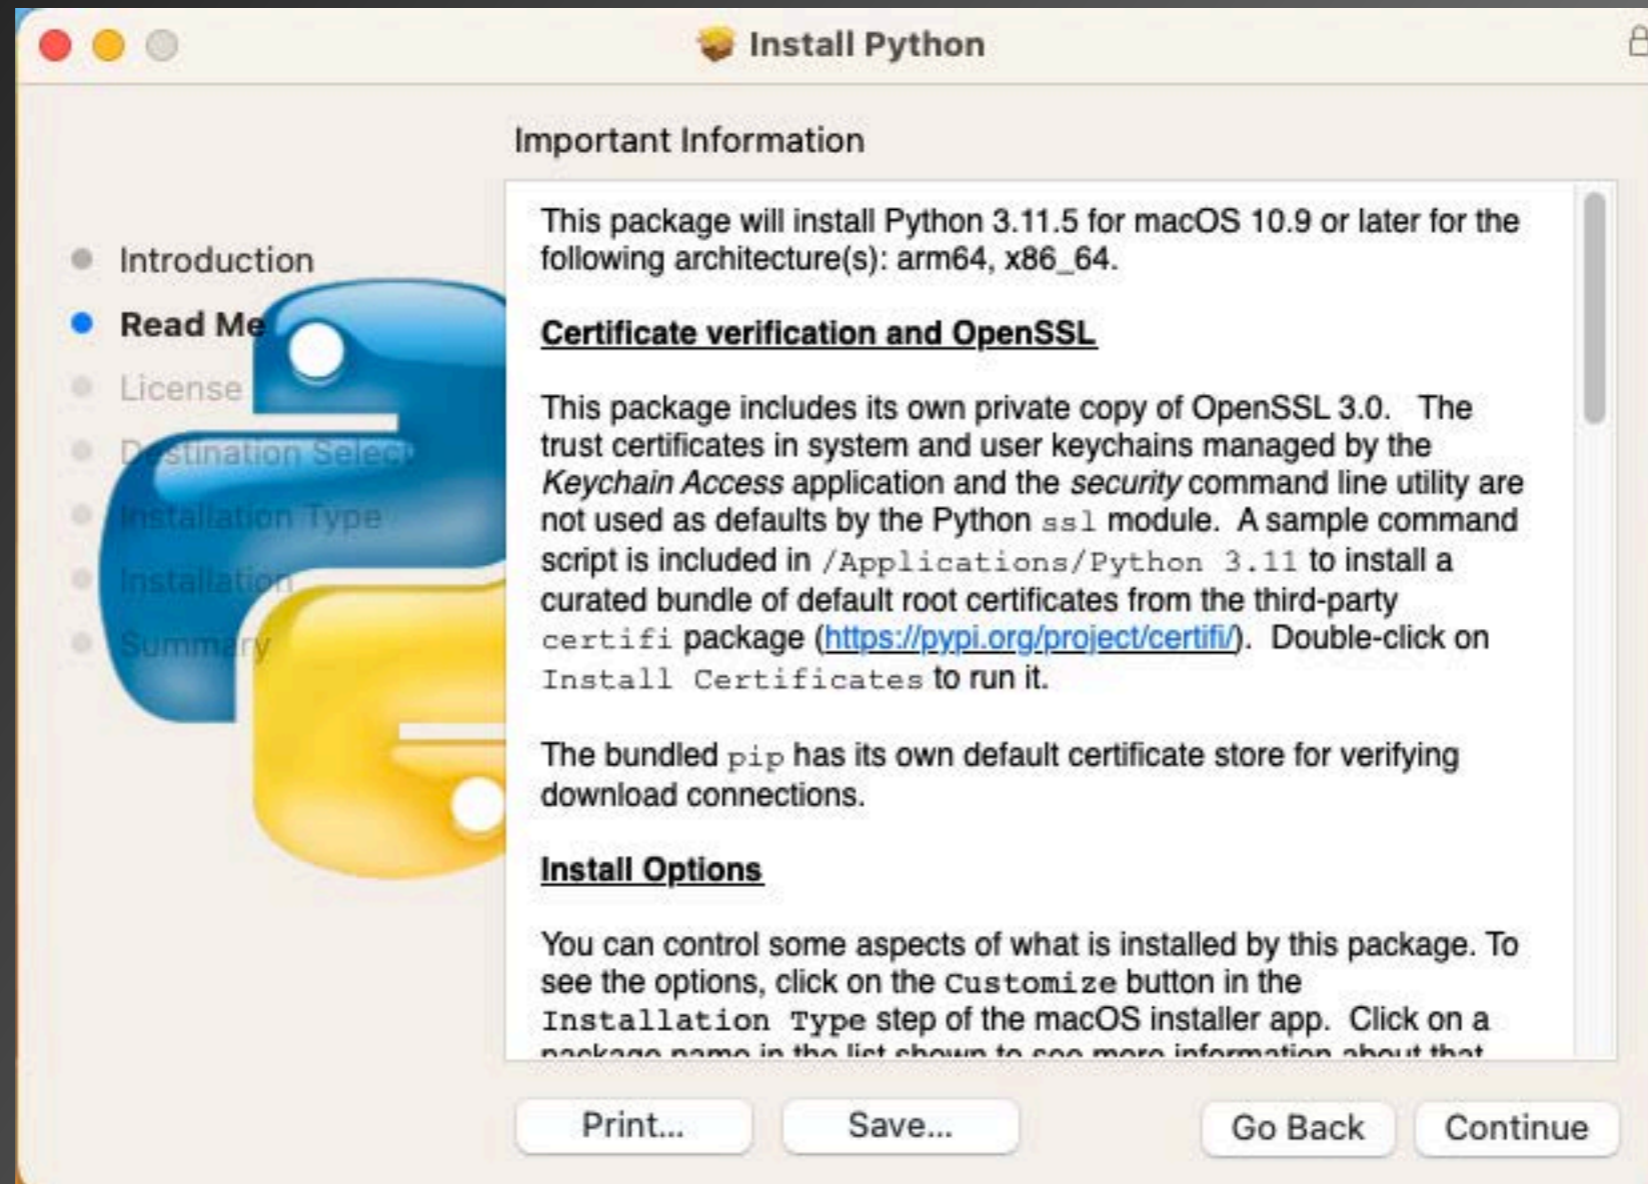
Install Python

Introduction
Read Me
License
Destination Select
Installation Type
Installation
Summary

Important Information

This package will install Python 3.11.5 for macOS 10.9 or later for the following architecture(s): arm64, x86_64.

Certificate verification and OpenSSL

This package includes its own private copy of OpenSSL 3.0. The trust certificates in system and user keychains managed by the *Keychain Access* application and the *security* command line utility are not used as defaults by the Python ssl module. A sample command script is included in /Applications/Python 3.11 to install a curated bundle of default root certificates from the third-party certifi package (https://pypi.org/project/certifi/). Double-click on Install Certificates to run it.

The bundled pip has its own default certificate store for verifying download connections.

Install Options

You can control some aspects of what is installed by this package. To see the options, click on the Customize button in the Installation Type step of the macOS installer app. Click on a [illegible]

Print...
Save...
Go Back
Continue